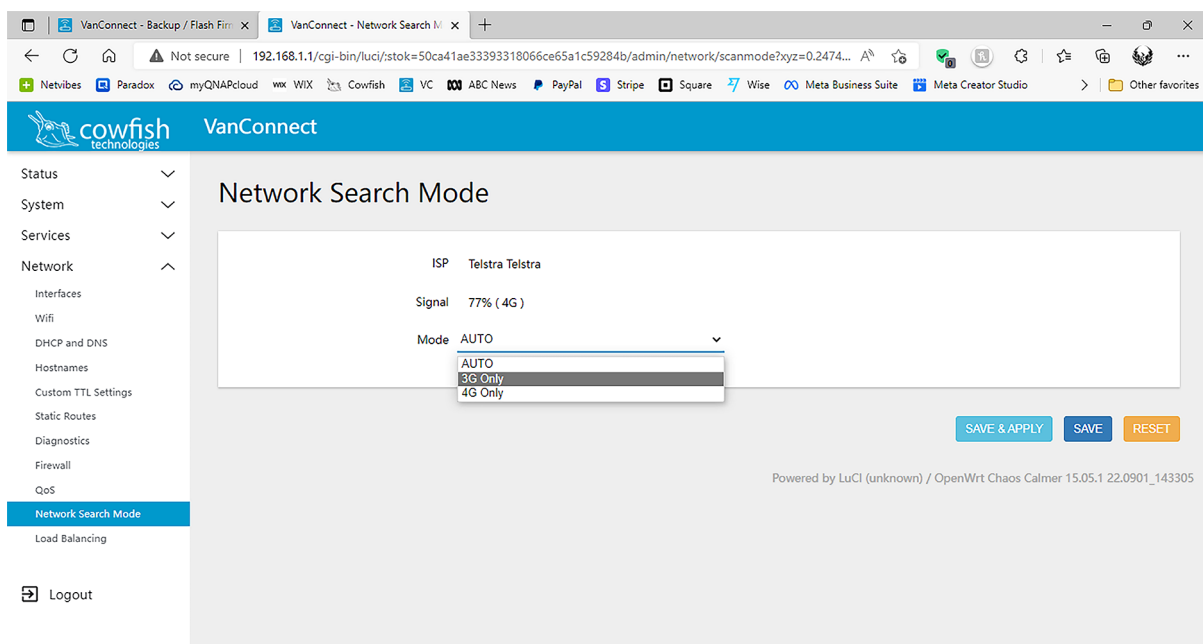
VanConnect - Backup / Flash Firr ×
VanConnect - Network Search M ×
+

Not secure | 192.168.1.1/cgi-bin/luci/;stok=50ca41ae33393318066ce65a1c59284b/admin/network/scanmode?xyz=0.2474...

Netvibes Paradox myQNAPcloud WIX Cowfish VC ABC News PayPal Stripe Square Wise Meta Business Suite Meta Creator Studio Other favorites

cowfish technologies
VanConnect

Status
System
Services
Network
Interfaces
Wifi
DHCP and DNS
Hostnames
Custom TTL Settings
Static Routes
Diagnostics
Firewall
QoS
Network Search Mode
Load Balancing

Logout

Network Search Mode

ISP Telstra Telstra

Signal 77% ( 4G )

Mode AUTO

AUTO
3G Only
4G Only

SAVE & APPLY
SAVE
RESET

Powered by LuCI (unknown) / OpenWrt Chaos Calmer 15.05.1 22.0901_143305